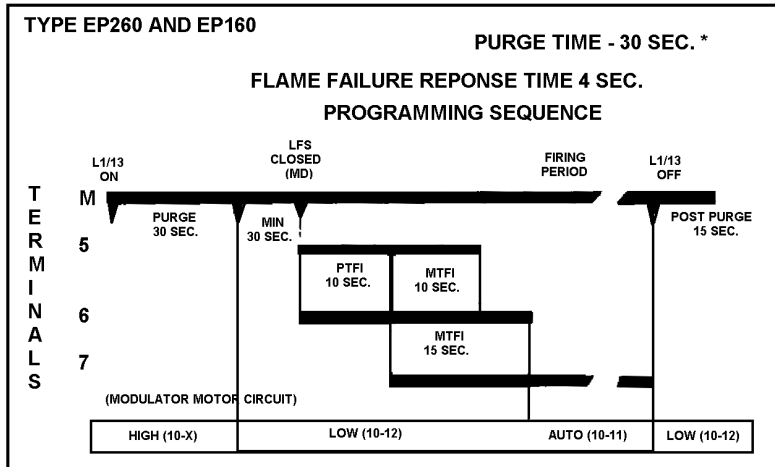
TYPE EP260 AND EP160

PURGE TIME - 30 SEC. *

FLAME FAILURE REPONSE TIME 4 SEC.

PROGRAMMING SEQUENCE

L1/13 ON

LFS CLOSED (MD)

FIRING PERIOD

L1/13 OFF

TERMINALS

M

PURGE 30 SEC.

MIN 30 SEC.

POST PURGE 15 SEC.

5

PTFI 10 SEC.

MTFI 10 SEC.

6

MTFI 15 SEC.

7

(MODULATOR MOTOR CIRCUIT)

| HIGH (10-X) | LOW (10-12) | AUTO (10-11) | LOW (10-12) |
|---|---|---|---|